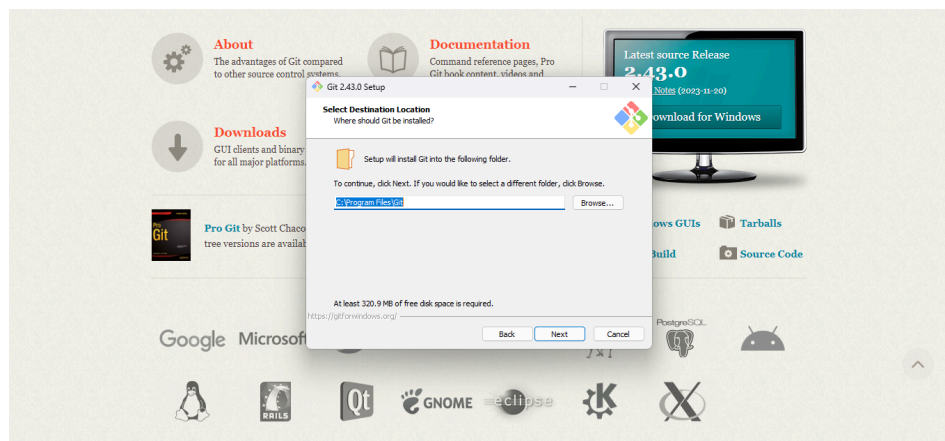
About
The advantages of Git compared to other source control systems.

Documentation
Command reference pages, Pro Git book content, videos and

Latest source Release
2.43.0
Notes (2023-11-20)
Download for Windows

Downloads
GUI clients and binary for all major platforms.

Pro Git by Scott Chaco tree versions are availab

ows GUIs
Tarballs
Build
Source Code

Git 2.43.0 Setup
Select Destination Location
Where should Git be installed?

Setup will install Git into the following folder.

To continue, click Next. If you would like to select a different folder, click Browse.

C:\Program Files\Git
Browse...

At least 320.9 MB of free disk space is required.

https://gitforwindows.org/

Back
Next
Cancel

Google
Microsof
PostgreSQL
RAILS
Qt
GNOME
eclipse